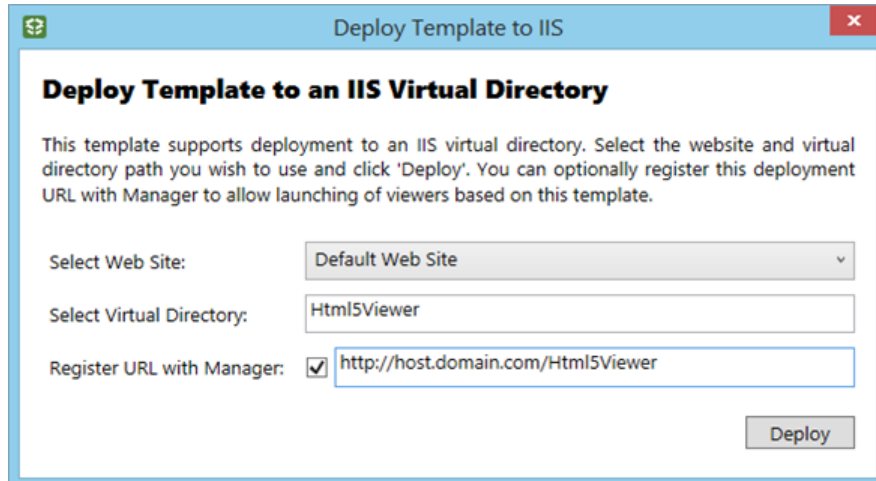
Deploy Template to IIS

Deploy Template to an IIS Virtual Directory

This template supports deployment to an IIS virtual directory. Select the website and virtual directory path you wish to use and click 'Deploy'. You can optionally register this deployment URL with Manager to allow launching of viewers based on this template.

Select Web Site: Default Web Site

Select Virtual Directory: Html5Viewer

Register URL with Manager: http://host.domain.com/Html5Viewer

Deploy